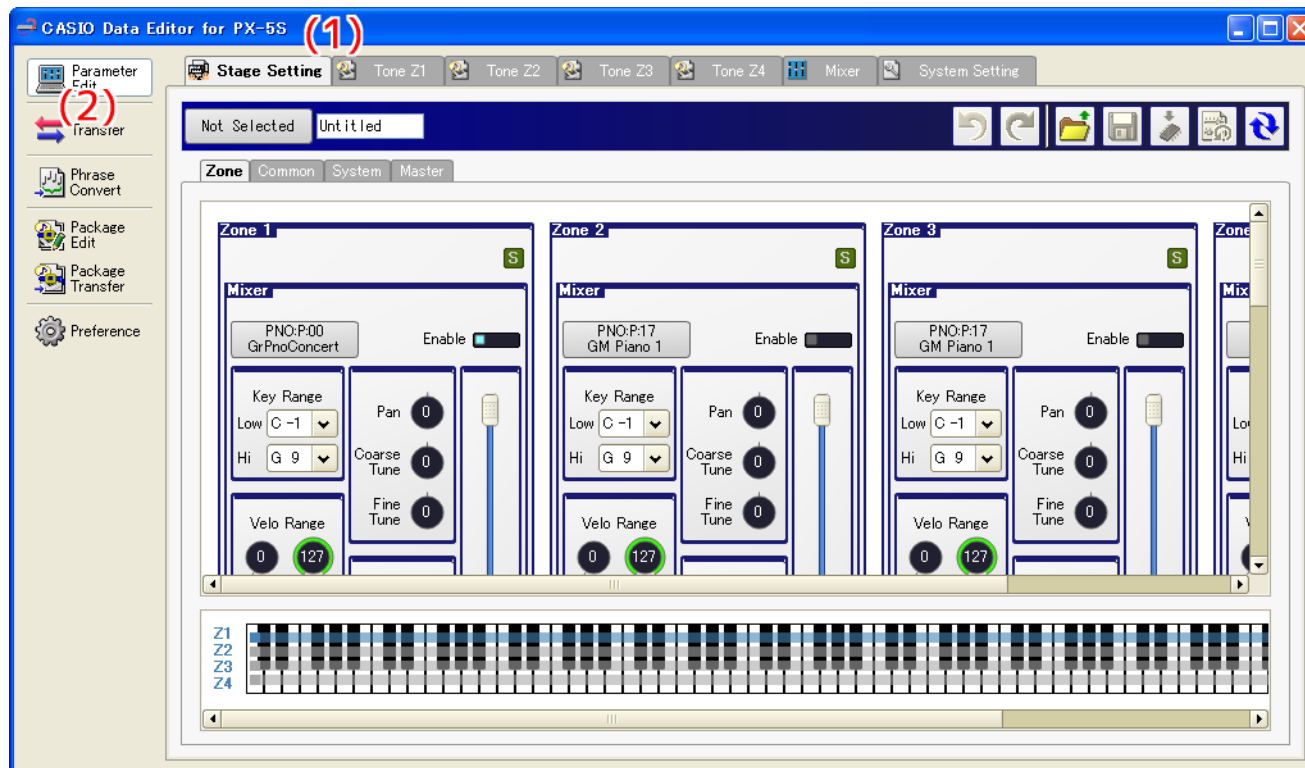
CASIO Data Editor for PX-5S
(1)
Parameter Edit
(2)
Transfer
Phrase Convert
Package Edit
Package Transfer
Preference

Stage Setting
Tone Z1
Tone Z2
Tone Z3
Tone Z4
Mixer
System Setting

Not Selected
Untitled

Zone
Common
System
Master

Zone 1
S
Mixer
PNO:P:00
GrPnoConcert
Enable
Key Range
Low C -1
Hi G 9
Pan 0
Coarse Tune 0
Fine Tune 0
Velo Range
0 127

Zone 2
S
Mixer
PNO:P:17
GM Piano 1
Enable
Key Range
Low C -1
Hi G 9
Pan 0
Coarse Tune 0
Fine Tune 0
Velo Range
0 127

Zone 3
S
Mixer
PNO:P:17
GM Piano 1
Enable
Key Range
Low C -1
Hi G 9
Pan 0
Coarse Tune 0
Fine Tune 0
Velo Range
0 127

Zone
Mix
Lo
Hi

Z1
Z2
Z3
Z4